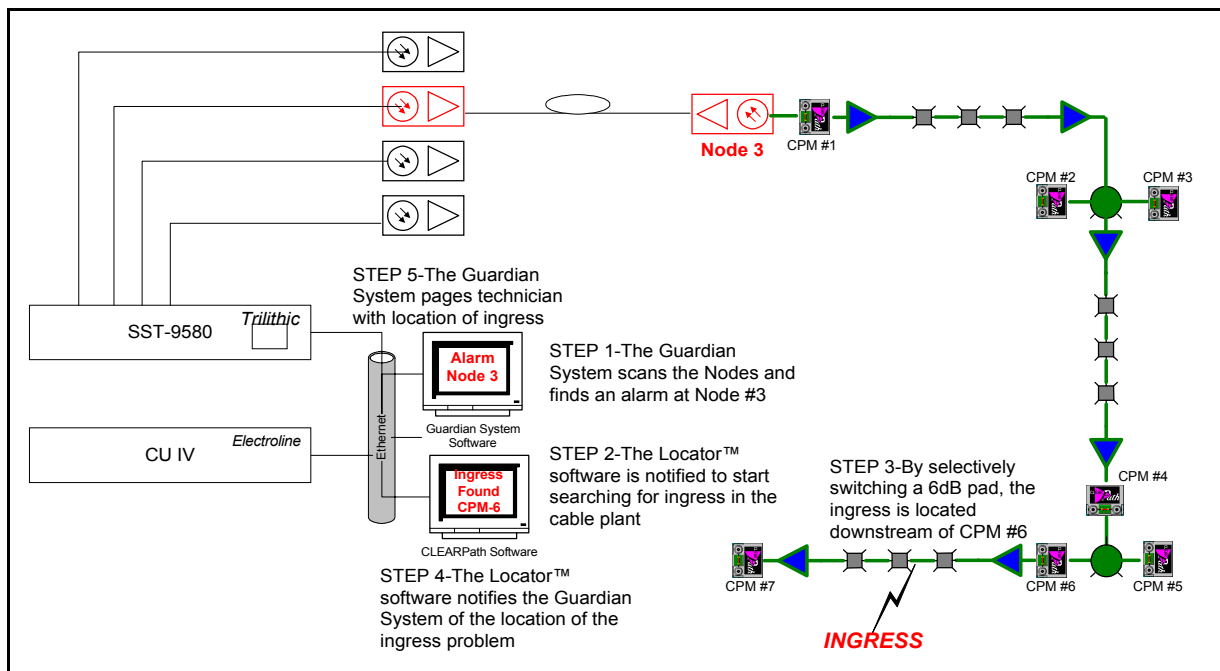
Node 3

CPM #1

CPM #2

CPM #3

STEP 5-The Guardian System pages technician with location of ingress

SST-9580

Trilithic

Alarm Node 3

STEP 1-The Guardian System scans the Nodes and finds an alarm at Node #3

Ethernet

Guardian System Software

CU IV

Electroline

Ingress Found CPM-6

STEP 2-The Locator™ software is notified to start searching for ingress in the cable plant

STEP 3-By selectively switching a 6dB pad, the ingress is located downstream of CPM #6

CPM #4

CLEARPath Software

CPM #7

CPM #6

CPM #5

STEP 4-The Locator™ software notifies the Guardian System of the location of the ingress problem

INGRESS